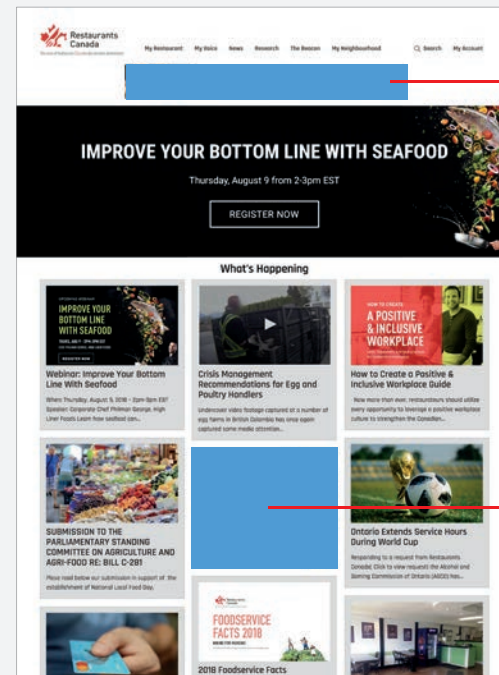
Restaurants Canada

My Restaurant My Voice News Research The Beacon My Neighbourhood Search My Account

IMPROVE YOUR BOTTOM LINE WITH SEAFOOD

Thursday, August 9 from 2-3pm EST

REGISTER NOW

What's Happening

IMPROVE YOUR BOTTOM LINE WITH SEAFOOD

REGISTER NOW

Webinar: Improve Your Bottom Line With Seafood

When: Thursday, August 9, 2018 - 2pm-3pm EST Speaker: Corporate Chef Philman George, High Liner Foods Learn how seafood can...

Crisis Management Recommendations for Egg and Poultry Handlers

Undercover video footage captured at a number of egg farms in British Columbia has once again captured some media attention...

HOW TO CREATE A POSITIVE & INCLUSIVE WORKPLACE

How to Create a Positive & Inclusive Workplace Guide

Now more than ever, restaurateurs should utilize every opportunity to leverage a positive workplace culture to strengthen the Canadian...

SUBMISSION TO THE PARLIAMENTARY STANDING COMMITTEE ON AGRICULTURE AND AGRI-FOOD RE: BILL C-281

Please read below our submission in support of the establishment of National Local Food Day.

Ontario Extends Service Hours During World Cup

Responding to a request from Restaurants Canada: Click to view request the Alcohol and Gaming Commission of Ontario (AGCO) has...

Restaurants Canada

FOODSERVICE FACTS 2018

2018 Foodservice Facts